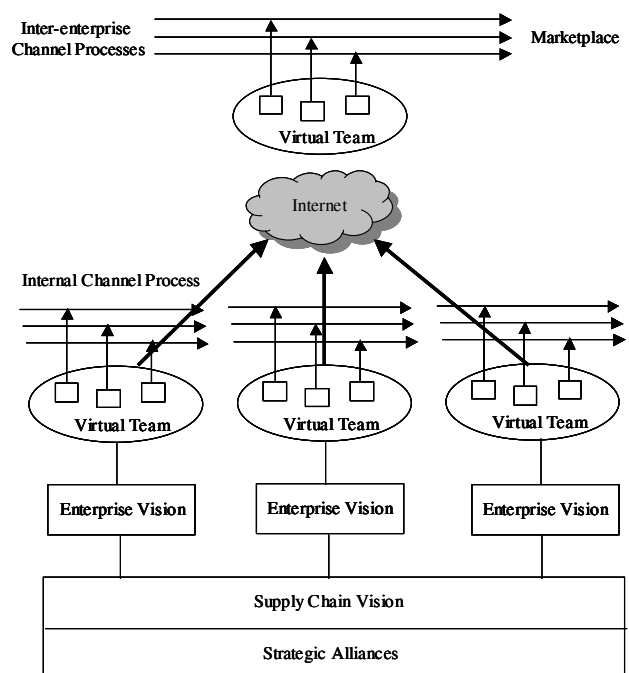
Inter-enterprise Channel Processes

Marketplace

Virtual Team

Internet

Internal Channel Process

Virtual Team

Virtual Team

Virtual Team

Enterprise Vision

Enterprise Vision

Enterprise Vision

Supply Chain Vision

Strategic Alliances